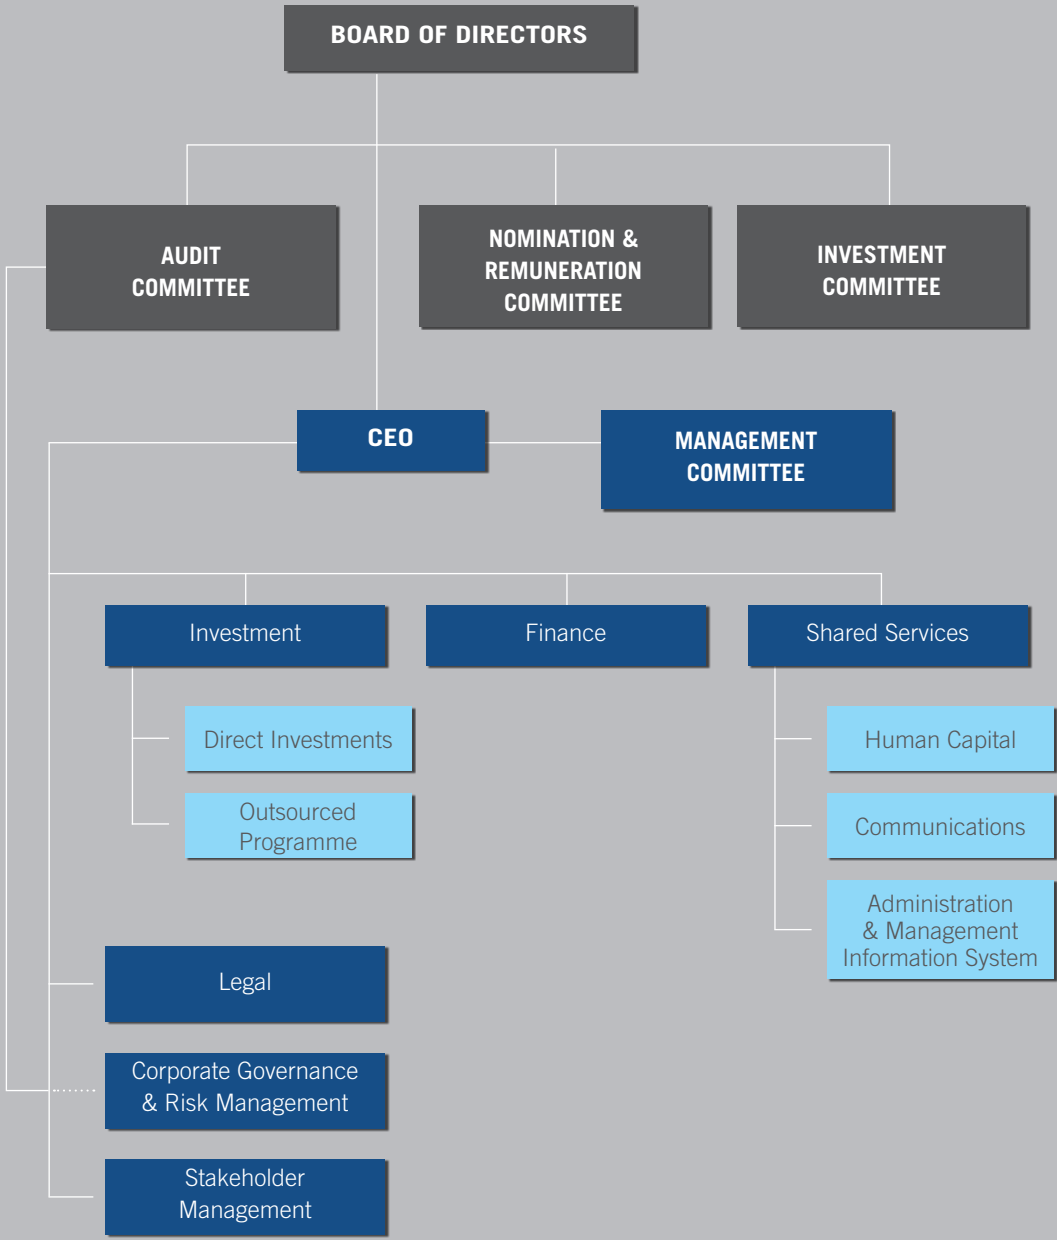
BOARD OF DIRECTORS

AUDIT COMMITTEE

NOMINATION & REMUNERATION COMMITTEE

INVESTMENT COMMITTEE

CEO

MANAGEMENT COMMITTEE

Investment

Finance

Shared Services

Direct Investments

Outsourced Programme

Human Capital

Communications

Administration & Management Information System

Legal

Corporate Governance & Risk Management

Stakeholder Management